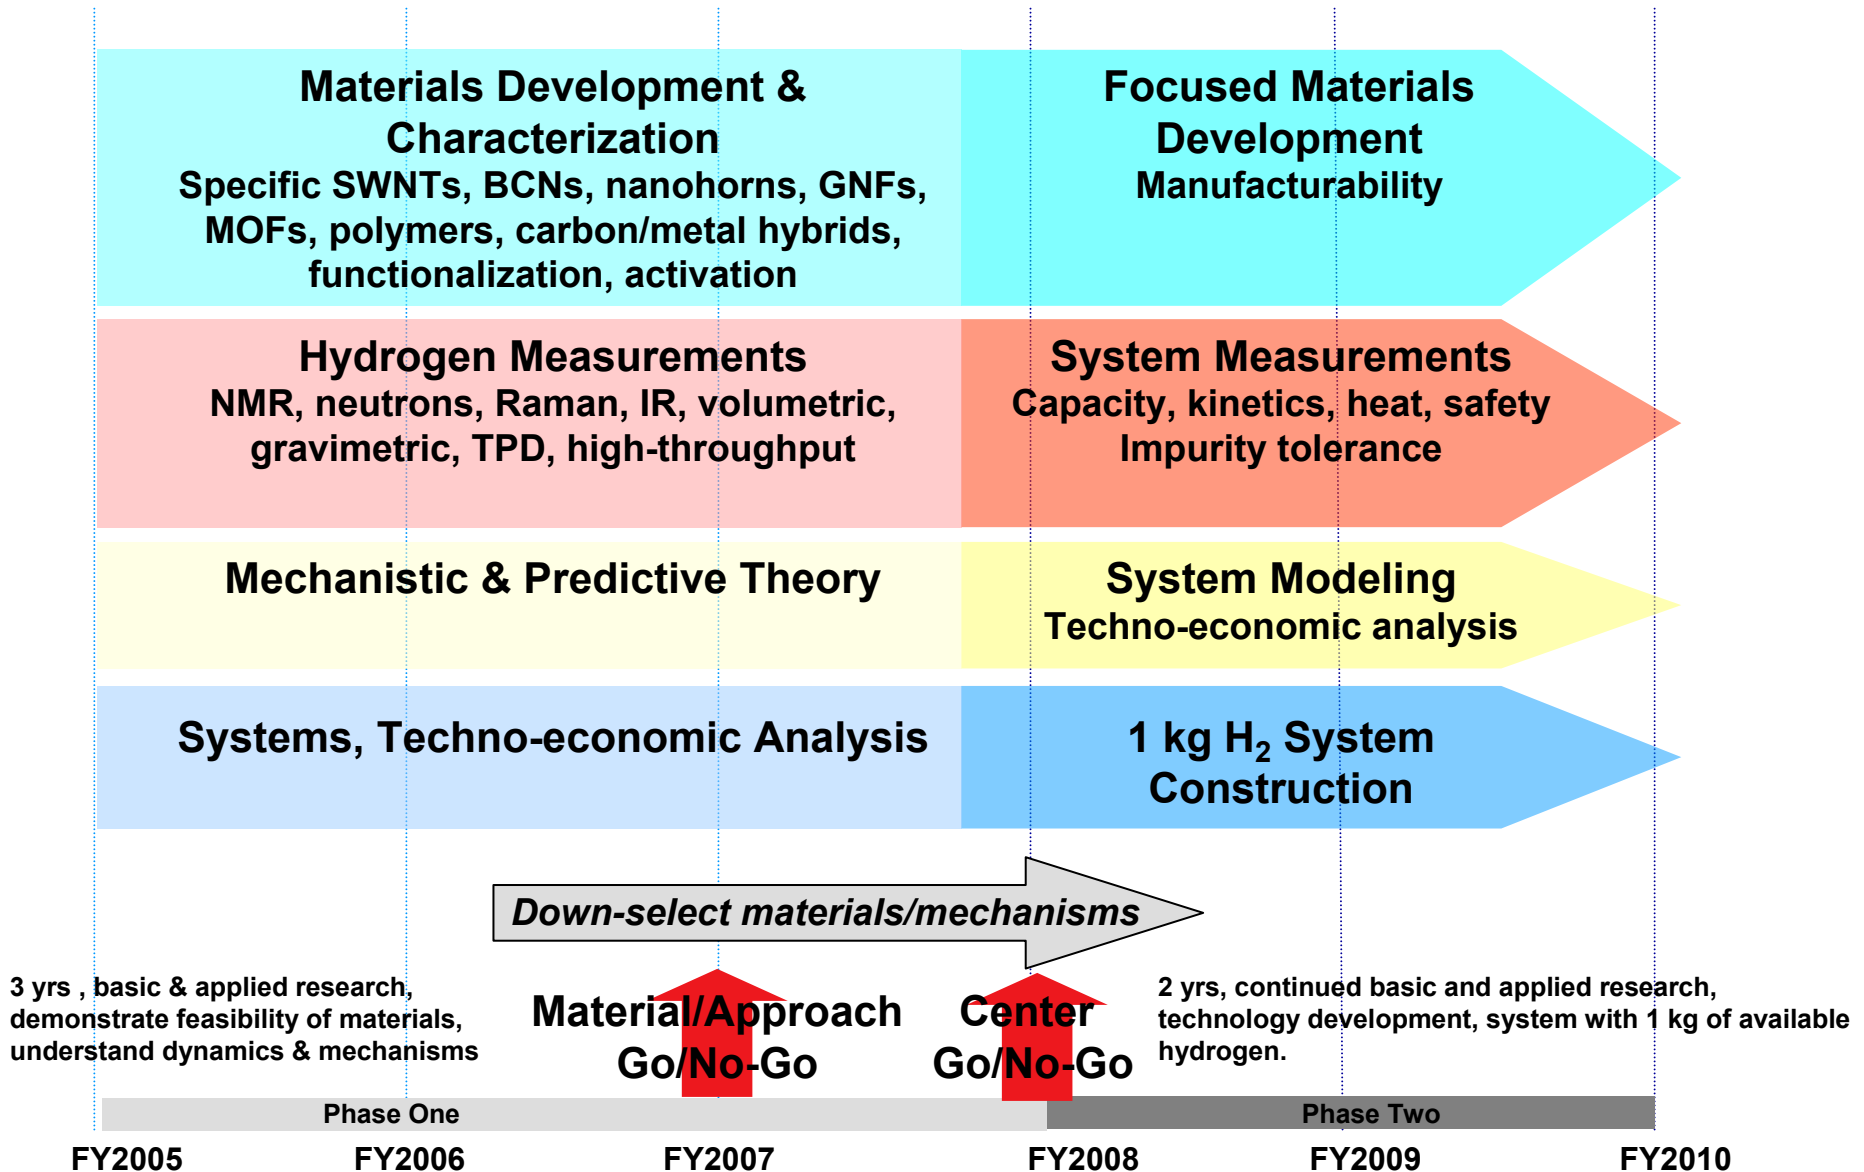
Materials Development & Characterization
Specific SWNTs, BCNs, nanohorns, GNFs, MOFs, polymers, carbon/metal hybrids, functionalization, activation

Focused Materials Development
Manufacturability

Hydrogen Measurements
NMR, neutrons, Raman, IR, volumetric, gravimetric, TPD, high-throughput

System Measurements
Capacity, kinetics, heat, safety
Impurity tolerance

Mechanistic & Predictive Theory

System Modeling
Techno-economic analysis

Systems, Techno-economic Analysis

1 kg $H_2$ System Construction

Down-select materials/mechanisms

3 yrs , basic & applied research, demonstrate feasibility of materials, understand dynamics & mechanisms

Material/Approach Go/No-Go

Center Go/No-Go

2 yrs, continued basic and applied research, technology development, system with 1 kg of available hydrogen.

Phase One

Phase Two

FY2005 FY2006 FY2007 FY2008 FY2009 FY2010